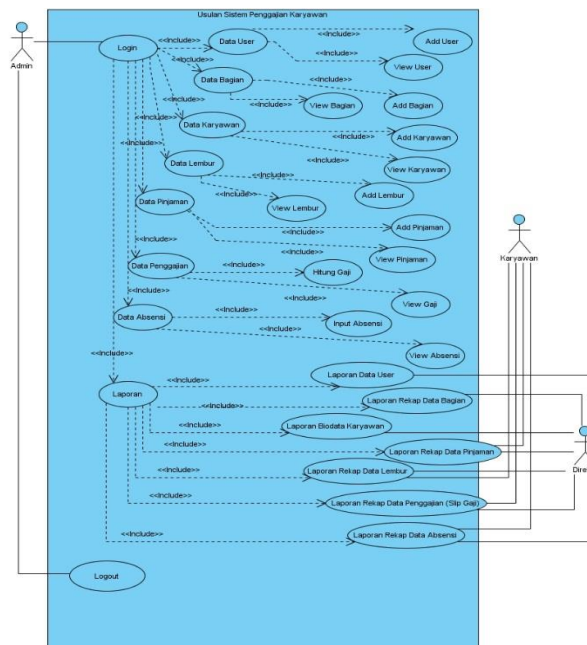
Usulan Sistem Penggajian Karyawan

Admin

Login

<<Include>>

Data User

<<Include>>

Add User

<<Include>>

View User

<<Include>>

Data Bagian

<<Include>>

<<Include>>

View Bagian

Add Bagian

<<Include>>

Data Karyawan

<<Include>>

Add Karyawan

<<Include>>

View Karyawan

<<Include>>

Data Lembur

<<Include>>

<<Include>>

Add Lembur

View Lembur

Data Pinjaman

<<Include>>

Add Pinjaman

<<Include>>

View Pinjaman

<<Include>>

Data Penggajian

<<Include>>

Hitung Gaji

<<Include>>

View Gaji

<<Include>>

Data Absensi

<<Include>>

Input Absensi

<<Include>>

View Absensi

<<Include>>

Karyawan

Laporan

<<Include>>

Laporan Data User

<<Include>>

Laporan Rekap Data Bagian

<<Include>>

Laporan Biodata Karyawan

<<Include>>

Laporan Rekap Data Pinjaman

<<Include>>

Laporan Rekap Data Lembur

Dire

<<Include>>

Laporan Rekap Data Penggajian (Slip Gaji)

<<Include>>

Laporan Rekap Data Absensi

Logout